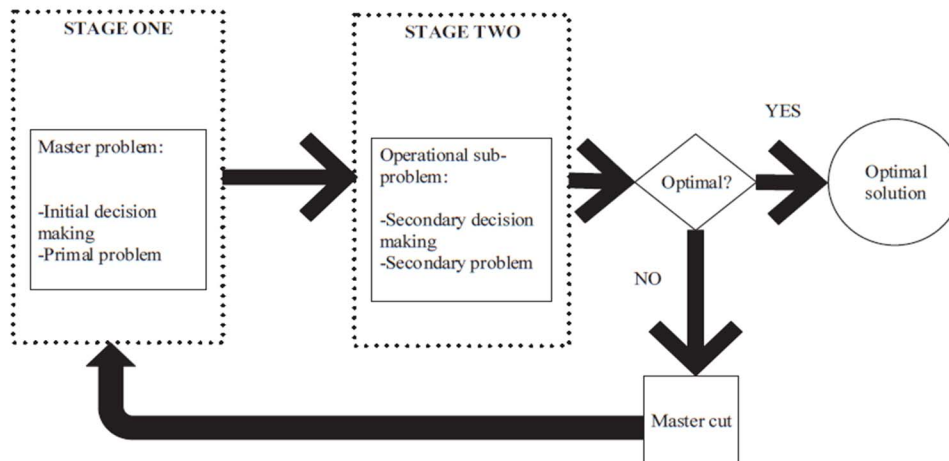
STAGE ONE

Master problem:

-Initial decision making
-Primal problem

STAGE TWO

Operational sub-problem:

-Secondary decision making
-Secondary problem

Optimal?

YES

Optimal solution

NO

Master cut